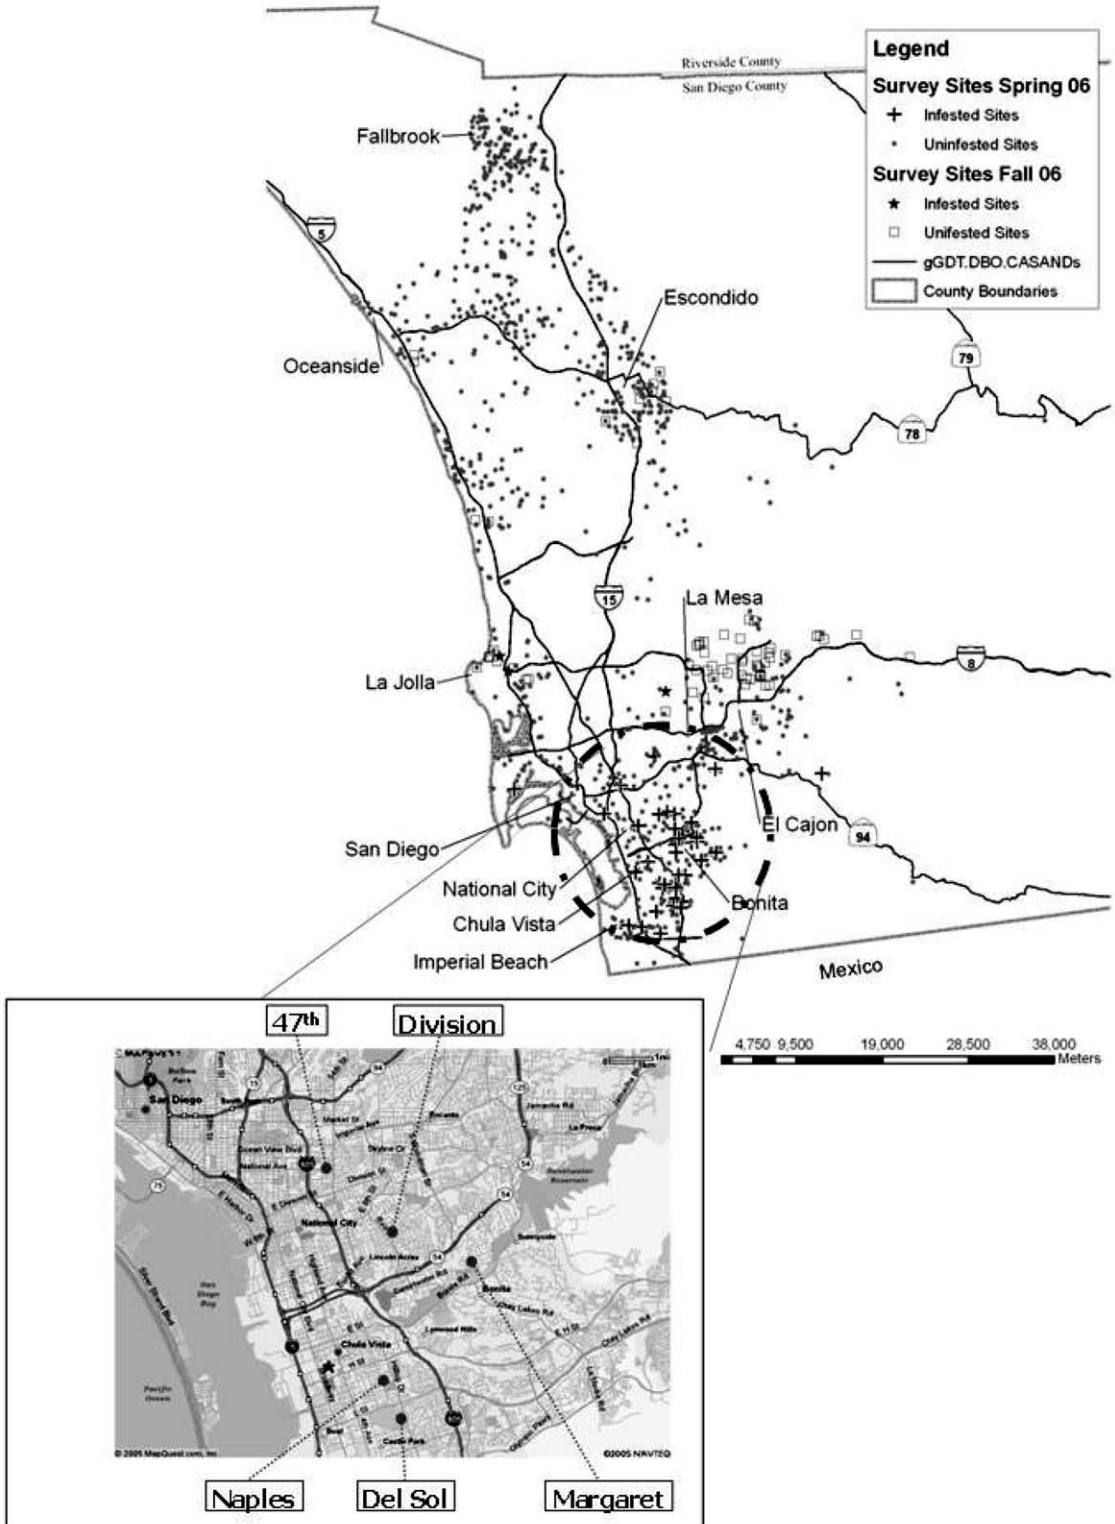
Legend
Survey Sites Spring 06
+ Infested Sites
• Uninfested Sites
Survey Sites Fall 06
★ Infested Sites
□ Unifested Sites
gGDT.DBO.CASANDs
County Boundaries

Riverside County
San Diego County

Fallbrook
5
Escondido
Oceanside
79
78
15
La Mesa
8
La Jolla
El Cajon
94
San Diego
National City
Bonita
Chula Vista
Imperial Beach
Mexico

4,750 9,500 19,000 28,500 38,000 Meters

47th
Division
San Diego
National City
Bonita
Chula Vista
© 2005 MapQuest.com, Inc.
©2005 NAVTEQ
Naples
Del Sol
Margaret